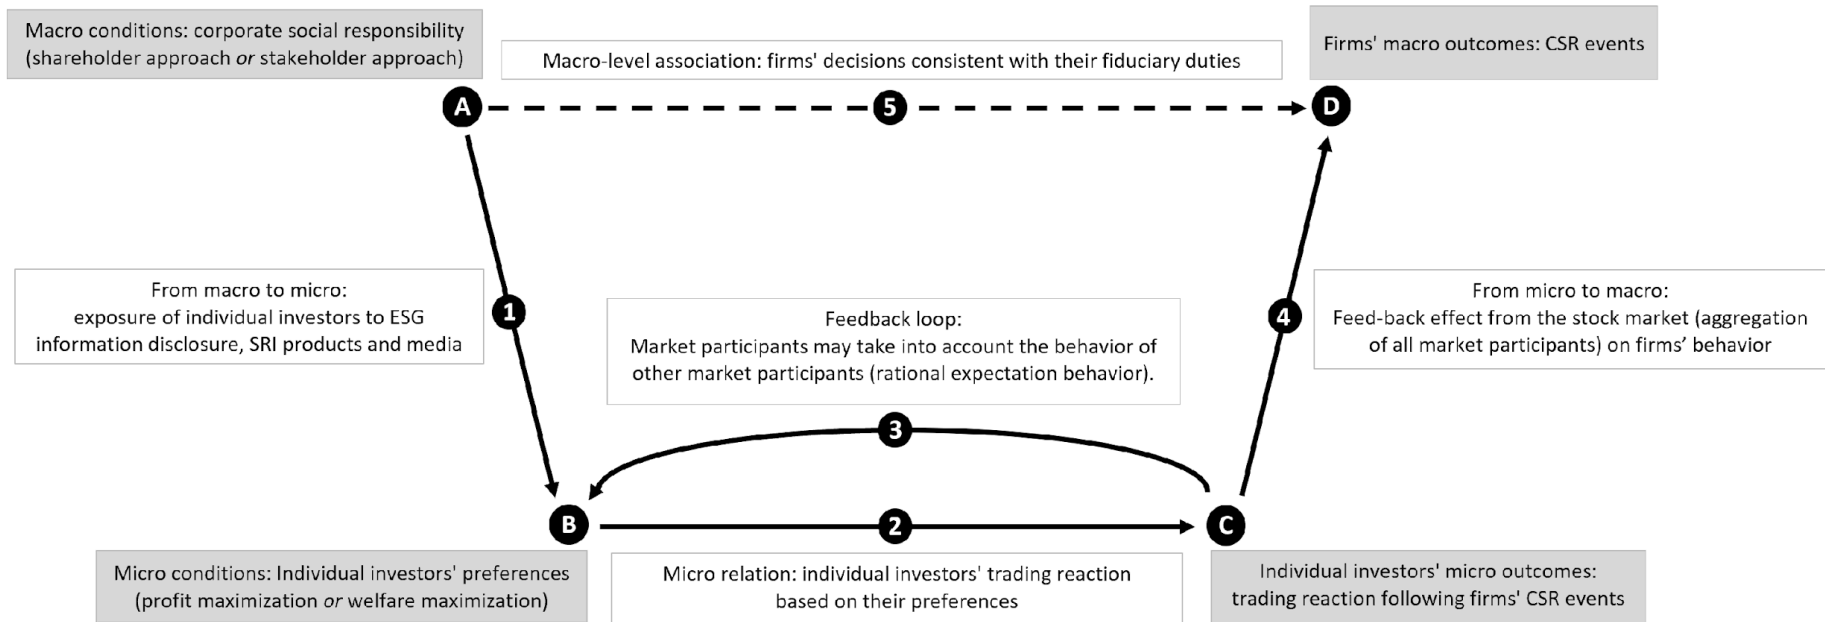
Macro conditions: corporate social responsibility (shareholder approach *or* stakeholder approach)

Macro-level association: firms' decisions consistent with their fiduciary duties

Firms' macro outcomes: CSR events

A

5

D

From macro to micro: exposure of individual investors to ESG information disclosure, SRI products and media

1

Feedback loop: Market participants may take into account the behavior of other market participants (rational expectation behavior).

4

From micro to macro: Feed-back effect from the stock market (aggregation of all market participants) on firms' behavior

3

B

2

C

Micro conditions: Individual investors' preferences (profit maximization *or* welfare maximization)

Micro relation: individual investors' trading reaction based on their preferences

Individual investors' micro outcomes: trading reaction following firms' CSR events